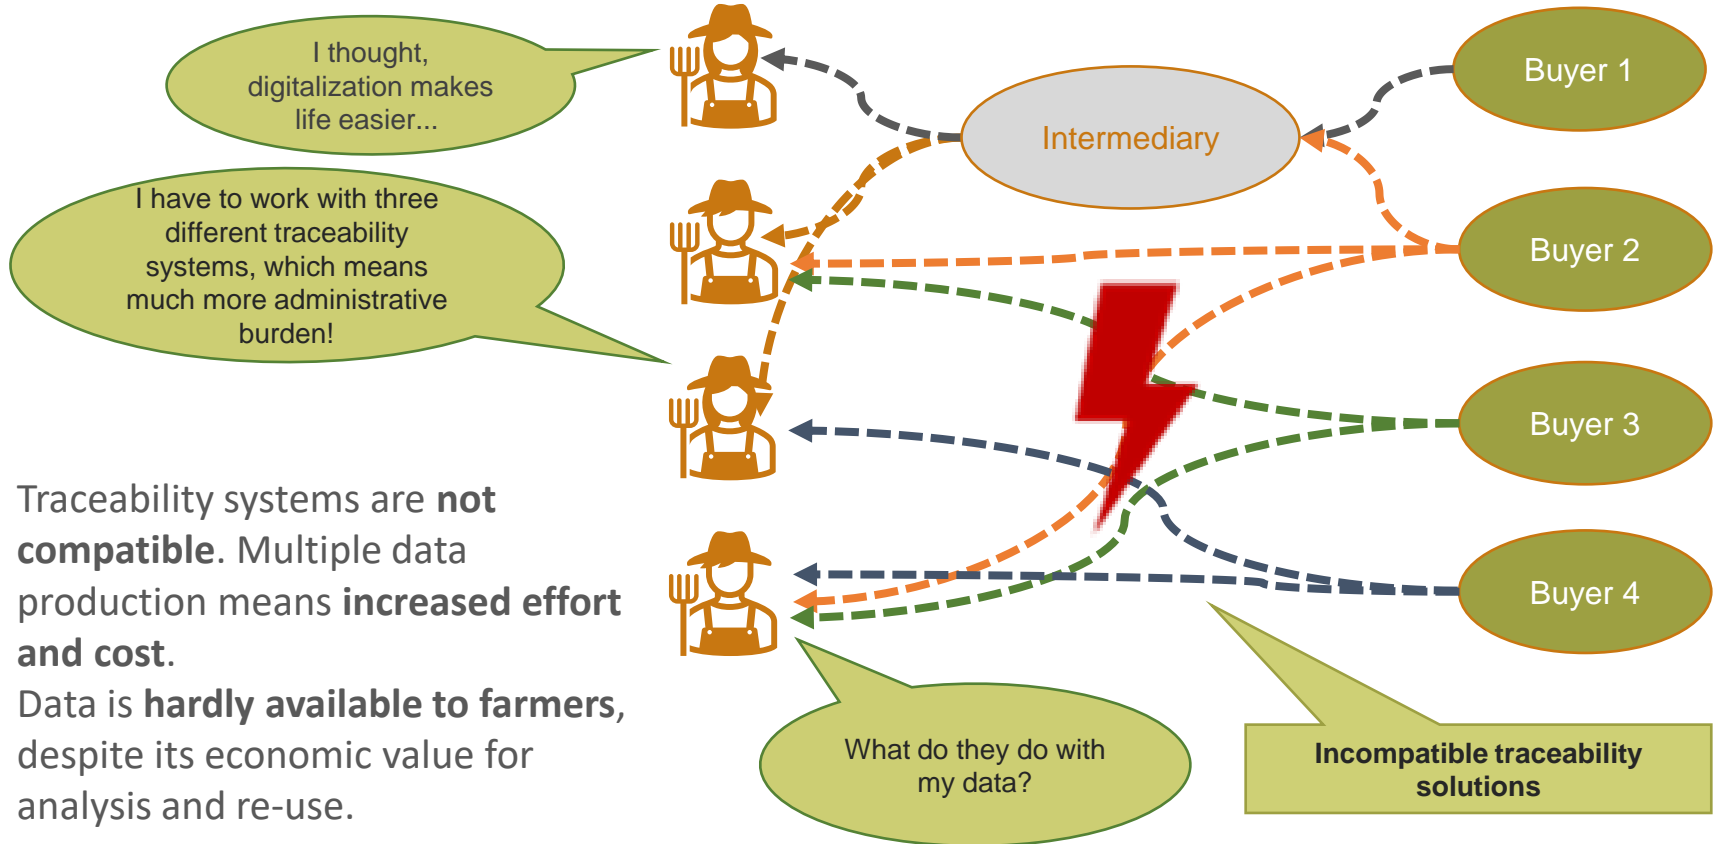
I thought, digitalization makes life easier...

I have to work with three different traceability systems, which means much more administrative burden!

Intermediary

Buyer 1

Buyer 2

Buyer 3

Buyer 4

Traceability systems are **not compatible**. Multiple data production means **increased effort and cost**.
Data is **hardly available to farmers**, despite its economic value for analysis and re-use.

What do they do with my data?

**Incompatible traceability solutions**